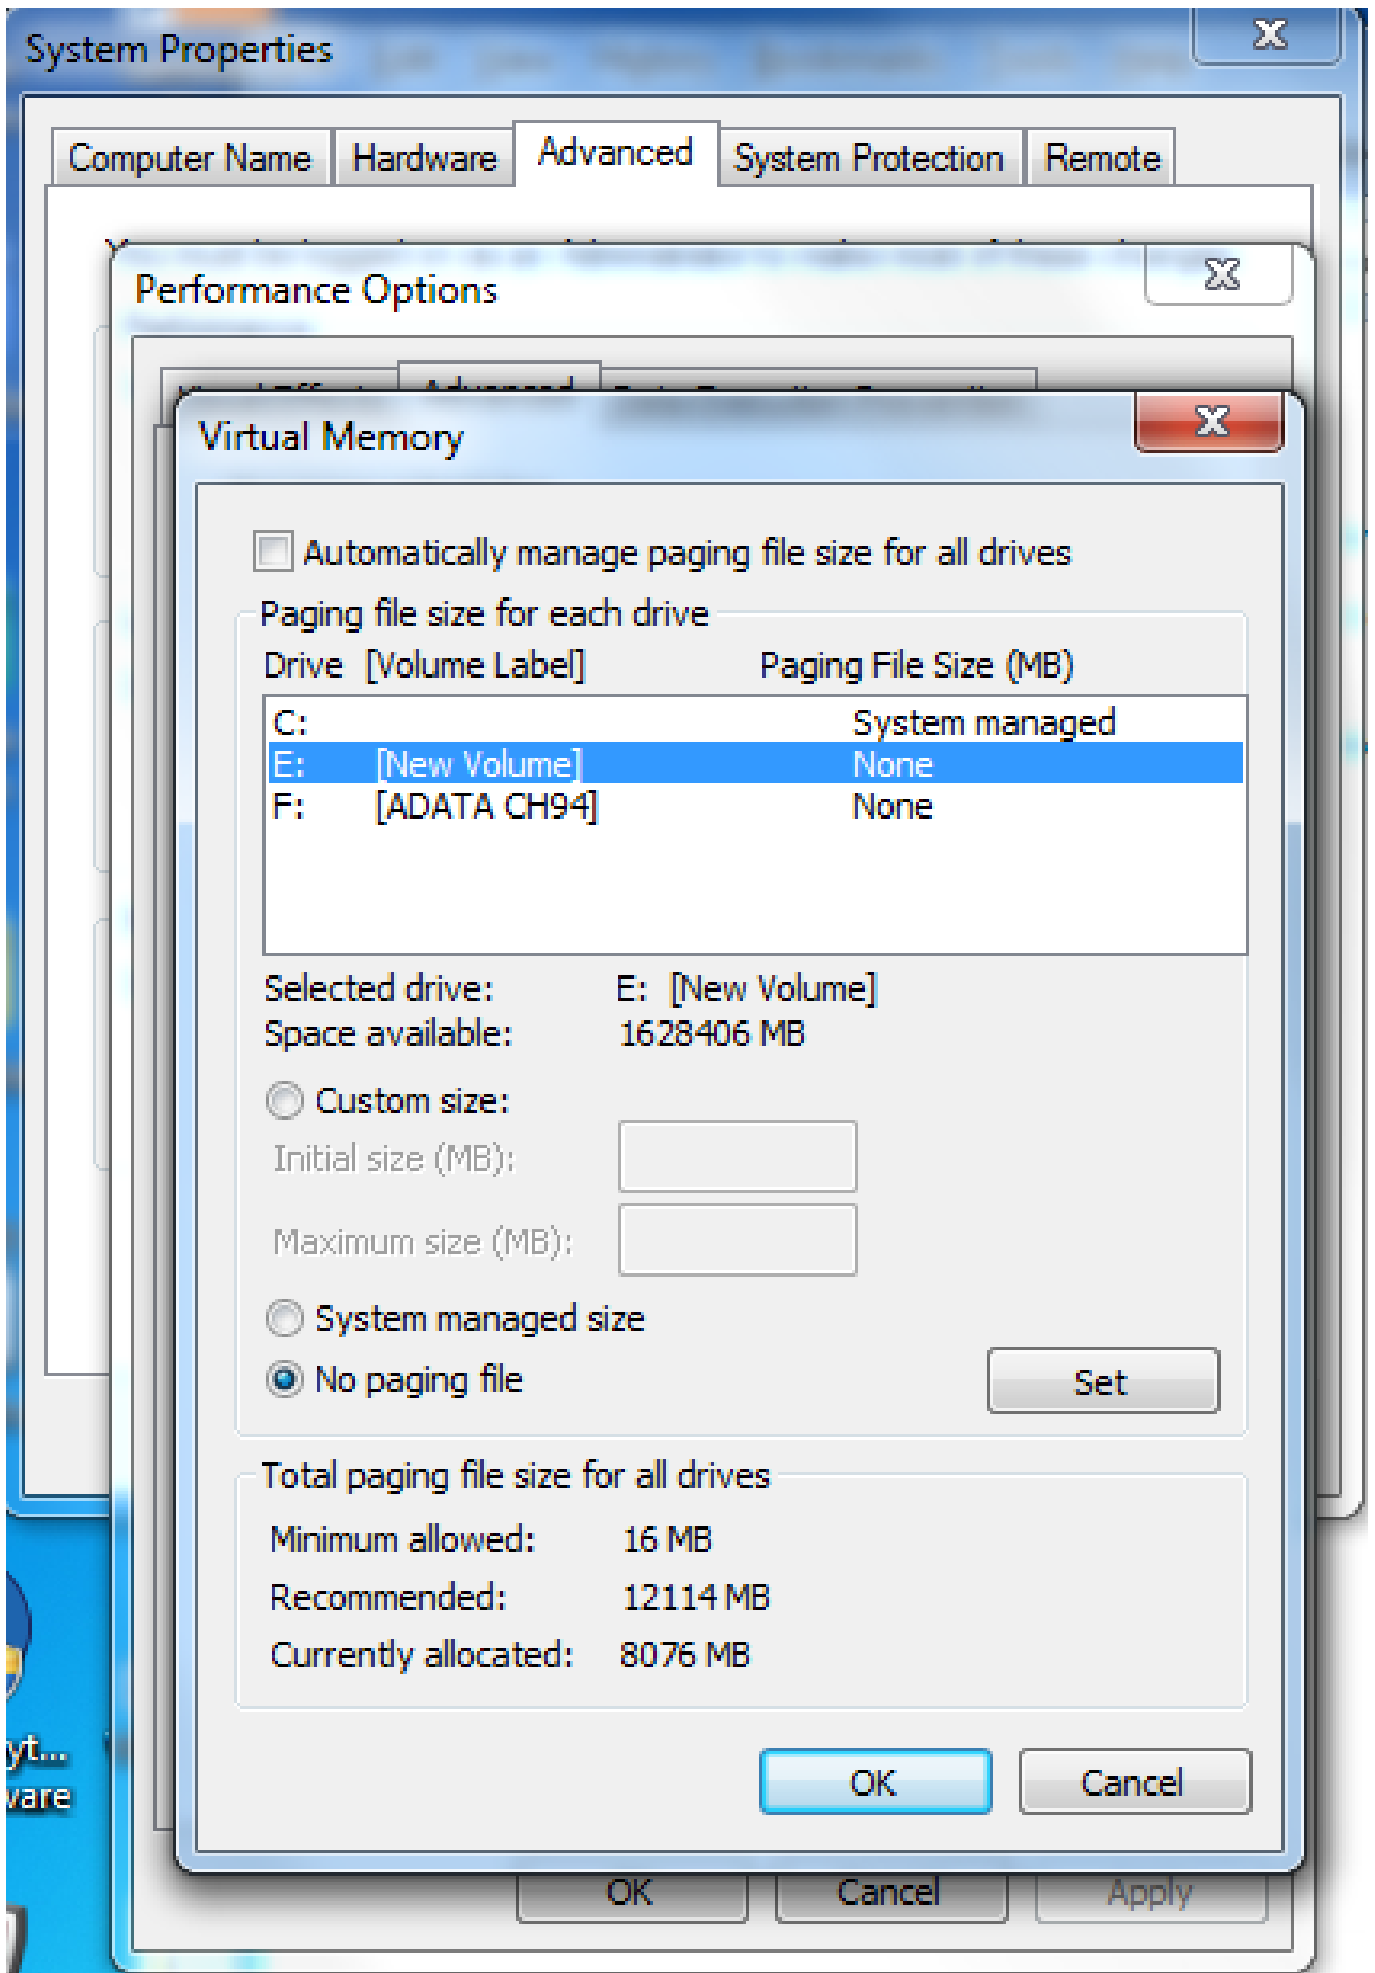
System Properties

Computer Name | Hardware | Advanced | System Protection | Remote

Performance Options

Virtual Memory

Automatically manage paging file size for all drives

Paging file size for each drive

Drive [Volume Label] Paging File Size (MB)

| | | |
|---|---|---|
| C: | | System managed |
| E: | [New Volume] | None |
| F: | [ADATA CH94] | None |

Selected drive: E: [New Volume]
Space available: 1628406 MB

Custom size:
Initial size (MB):
Maximum size (MB):

System managed size
No paging file

Set

Total paging file size for all drives

Minimum allowed: 16 MB
Recommended: 12114 MB
Currently allocated: 8076 MB

OK Cancel

OK Cancel Apply

yt...
vare